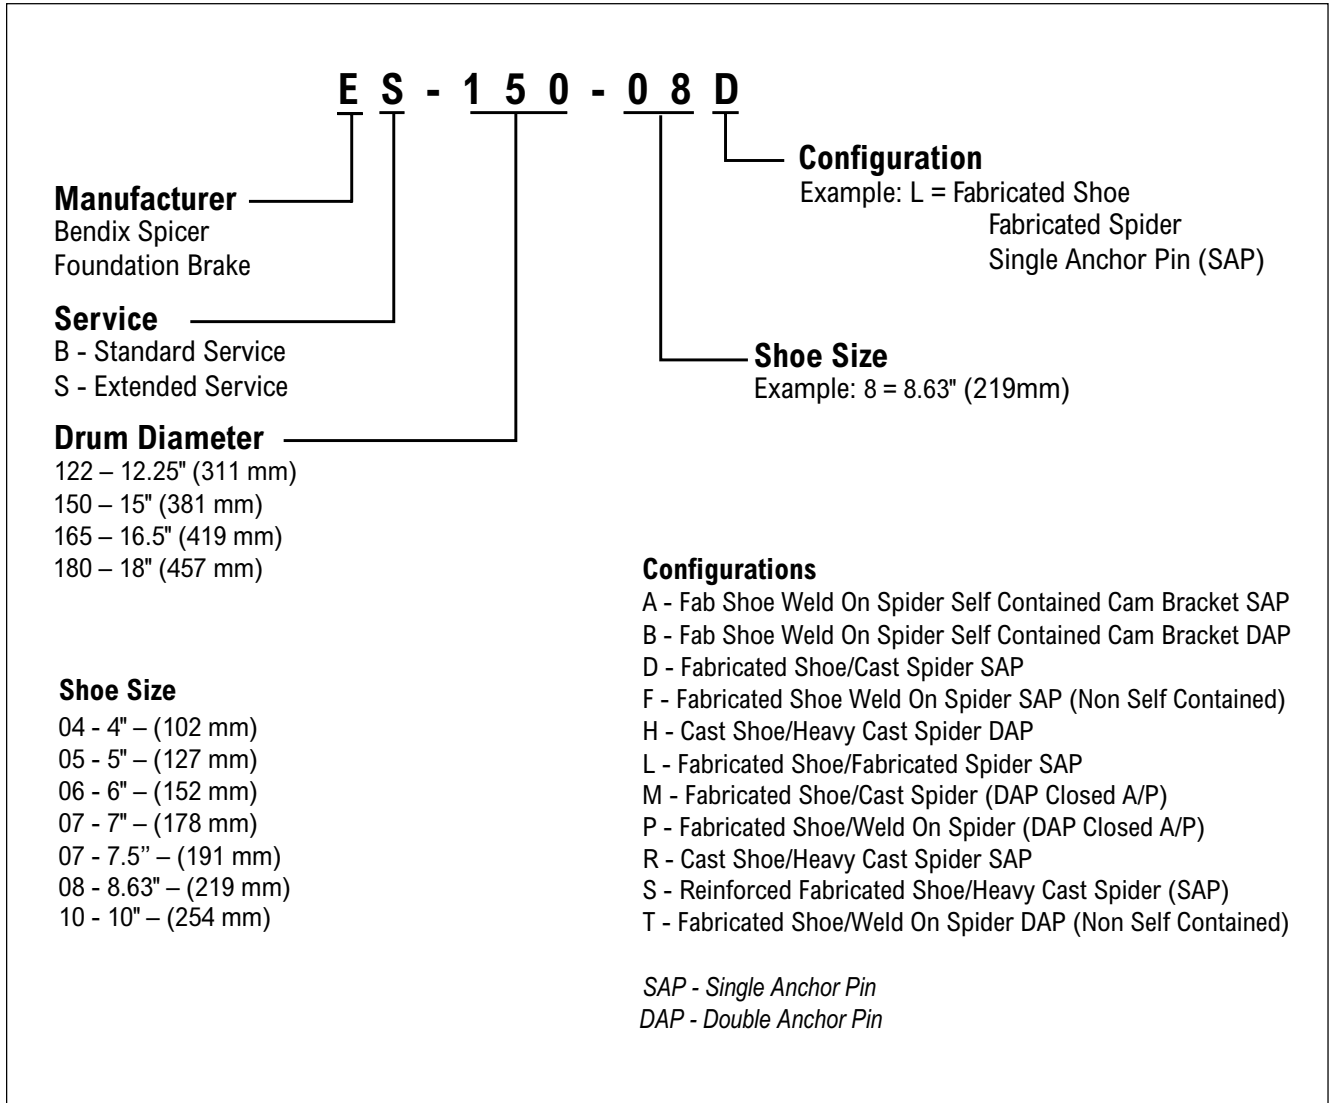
E S - 1 5 0 - 0 8 D

Configuration
Example: L = Fabricated Shoe
Fabricated Spider
Single Anchor Pin (SAP)

Manufacturer
Bendix Spicer
Foundation Brake

Service
B - Standard Service
S - Extended Service

Shoe Size
Example: 8 = 8.63" (219mm)

Drum Diameter
122 – 12.25" (311 mm)
150 – 15" (381 mm)
165 – 16.5" (419 mm)
180 – 18" (457 mm)

Configurations
A - Fab Shoe Weld On Spider Self Contained Cam Bracket SAP
B - Fab Shoe Weld On Spider Self Contained Cam Bracket DAP
D - Fabricated Shoe/Cast Spider SAP
F - Fabricated Shoe Weld On Spider SAP (Non Self Contained)
H - Cast Shoe/Heavy Cast Spider DAP
L - Fabricated Shoe/Fabricated Spider SAP
M - Fabricated Shoe/Cast Spider (DAP Closed A/P)
P - Fabricated Shoe/Weld On Spider (DAP Closed A/P)
R - Cast Shoe/Heavy Cast Spider SAP
S - Reinforced Fabricated Shoe/Heavy Cast Spider (SAP)
T - Fabricated Shoe/Weld On Spider DAP (Non Self Contained)

SAP - Single Anchor Pin
DAP - Double Anchor Pin

Shoe Size
04 - 4" – (102 mm)
05 - 5" – (127 mm)
06 - 6" – (152 mm)
07 - 7" – (178 mm)
07 - 7.5'' – (191 mm)
08 - 8.63" – (219 mm)
10 - 10" – (254 mm)